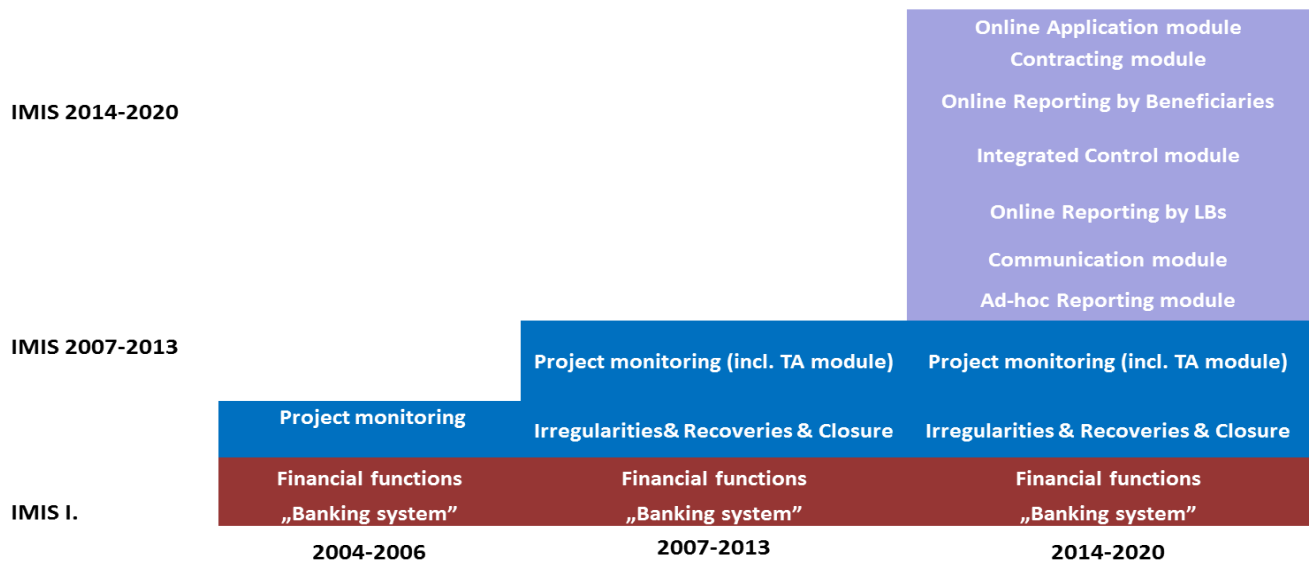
IMIS 2014-2020

Online Application module
Contracting module
Online Reporting by Beneficiaries
Integrated Control module
Online Reporting by LBs
Communication module
Ad-hoc Reporting module

IMIS 2007-2013

Project monitoring (incl. TA module)
Project monitoring (incl. TA module)

Project monitoring

Irregularities& Recoveries & Closure
Irregularities & Recoveries & Closure

Financial functions
„Banking system"

Financial functions
„Banking system"

Financial functions
„Banking system"

IMIS I.

2004-2006
2007-2013
2014-2020